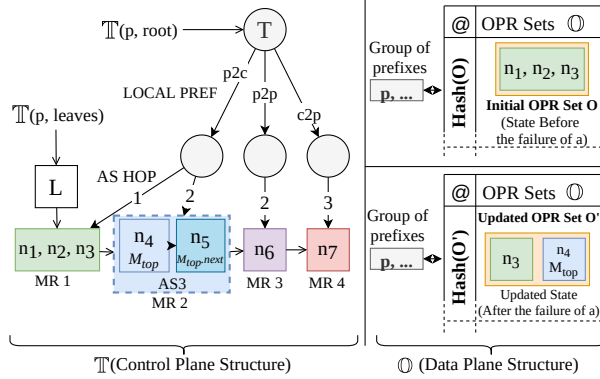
$\mathbb{T}$(p, root)

T

p2c

LOCAL PREF

p2p

c2p

$\mathbb{T}$(p, leaves)

L

AS HOP

1

2

2

3

$n_1, n_2, n_3$

$n_4$ $M_{top}$

$n_5$ $M_{top}.next$

$n_6$

$n_7$

MR 1

AS3

MR 2

MR 3

MR 4

$\mathbb{T}$(Control Plane Structure)

Group of prefixes

p, ...

@

OPR Sets $\mathbb{O}$

Hash(O)

$n_1, n_2, n_3$

Initial OPR Set O

(State Before the failure of a)

Group of prefixes

p, ...

@

OPR Sets $\mathbb{O}$

Hash(O')

Updated OPR Set O'

$n_3$

$n_4$ $M_{top}$

Updated State

(After the failure of a)

$\mathbb{O}$ (Data Plane Structure)